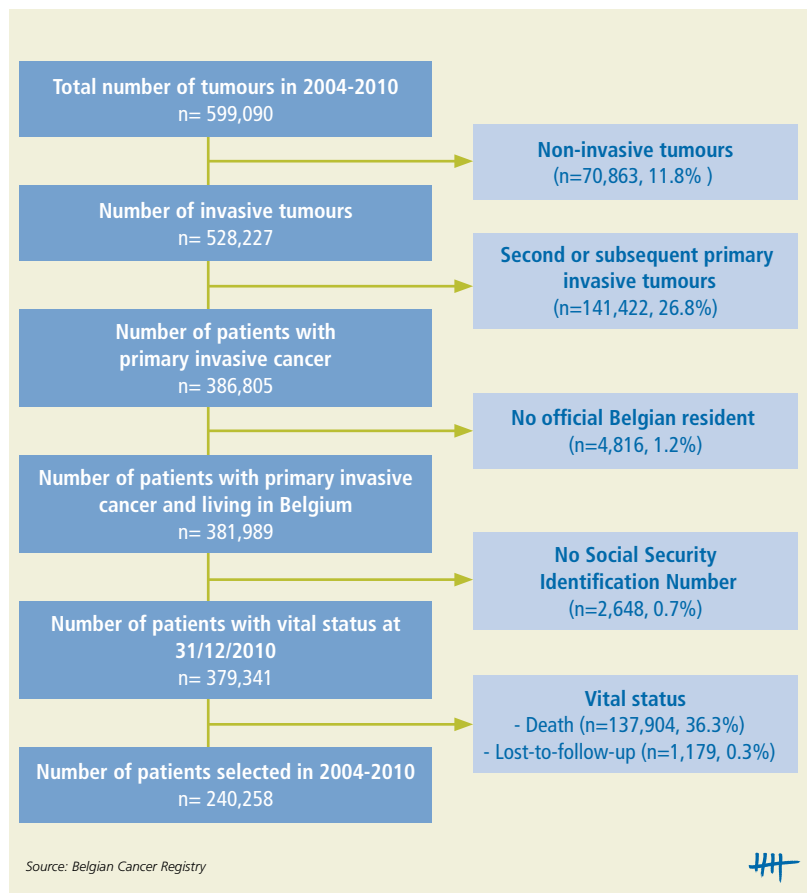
Total number of tumours in 2004-2010
n= 599,090

Non-invasive tumours
(n=70,863, 11.8% )

Number of invasive tumours
n= 528,227

Second or subsequent primary invasive tumours
(n=141,422, 26.8%)

Number of patients with primary invasive cancer
n= 386,805

No official Belgian resident
(n=4,816, 1.2%)

Number of patients with primary invasive cancer and living in Belgium
n= 381,989

No Social Security Identification Number
(n=2,648, 0.7%)

Number of patients with vital status at 31/12/2010
n= 379,341

Vital status
- Death (n=137,904, 36.3%)
- Lost-to-follow-up (n=1,179, 0.3%)

Number of patients selected in 2004-2010
n= 240,258

Source: Belgian Cancer Registry